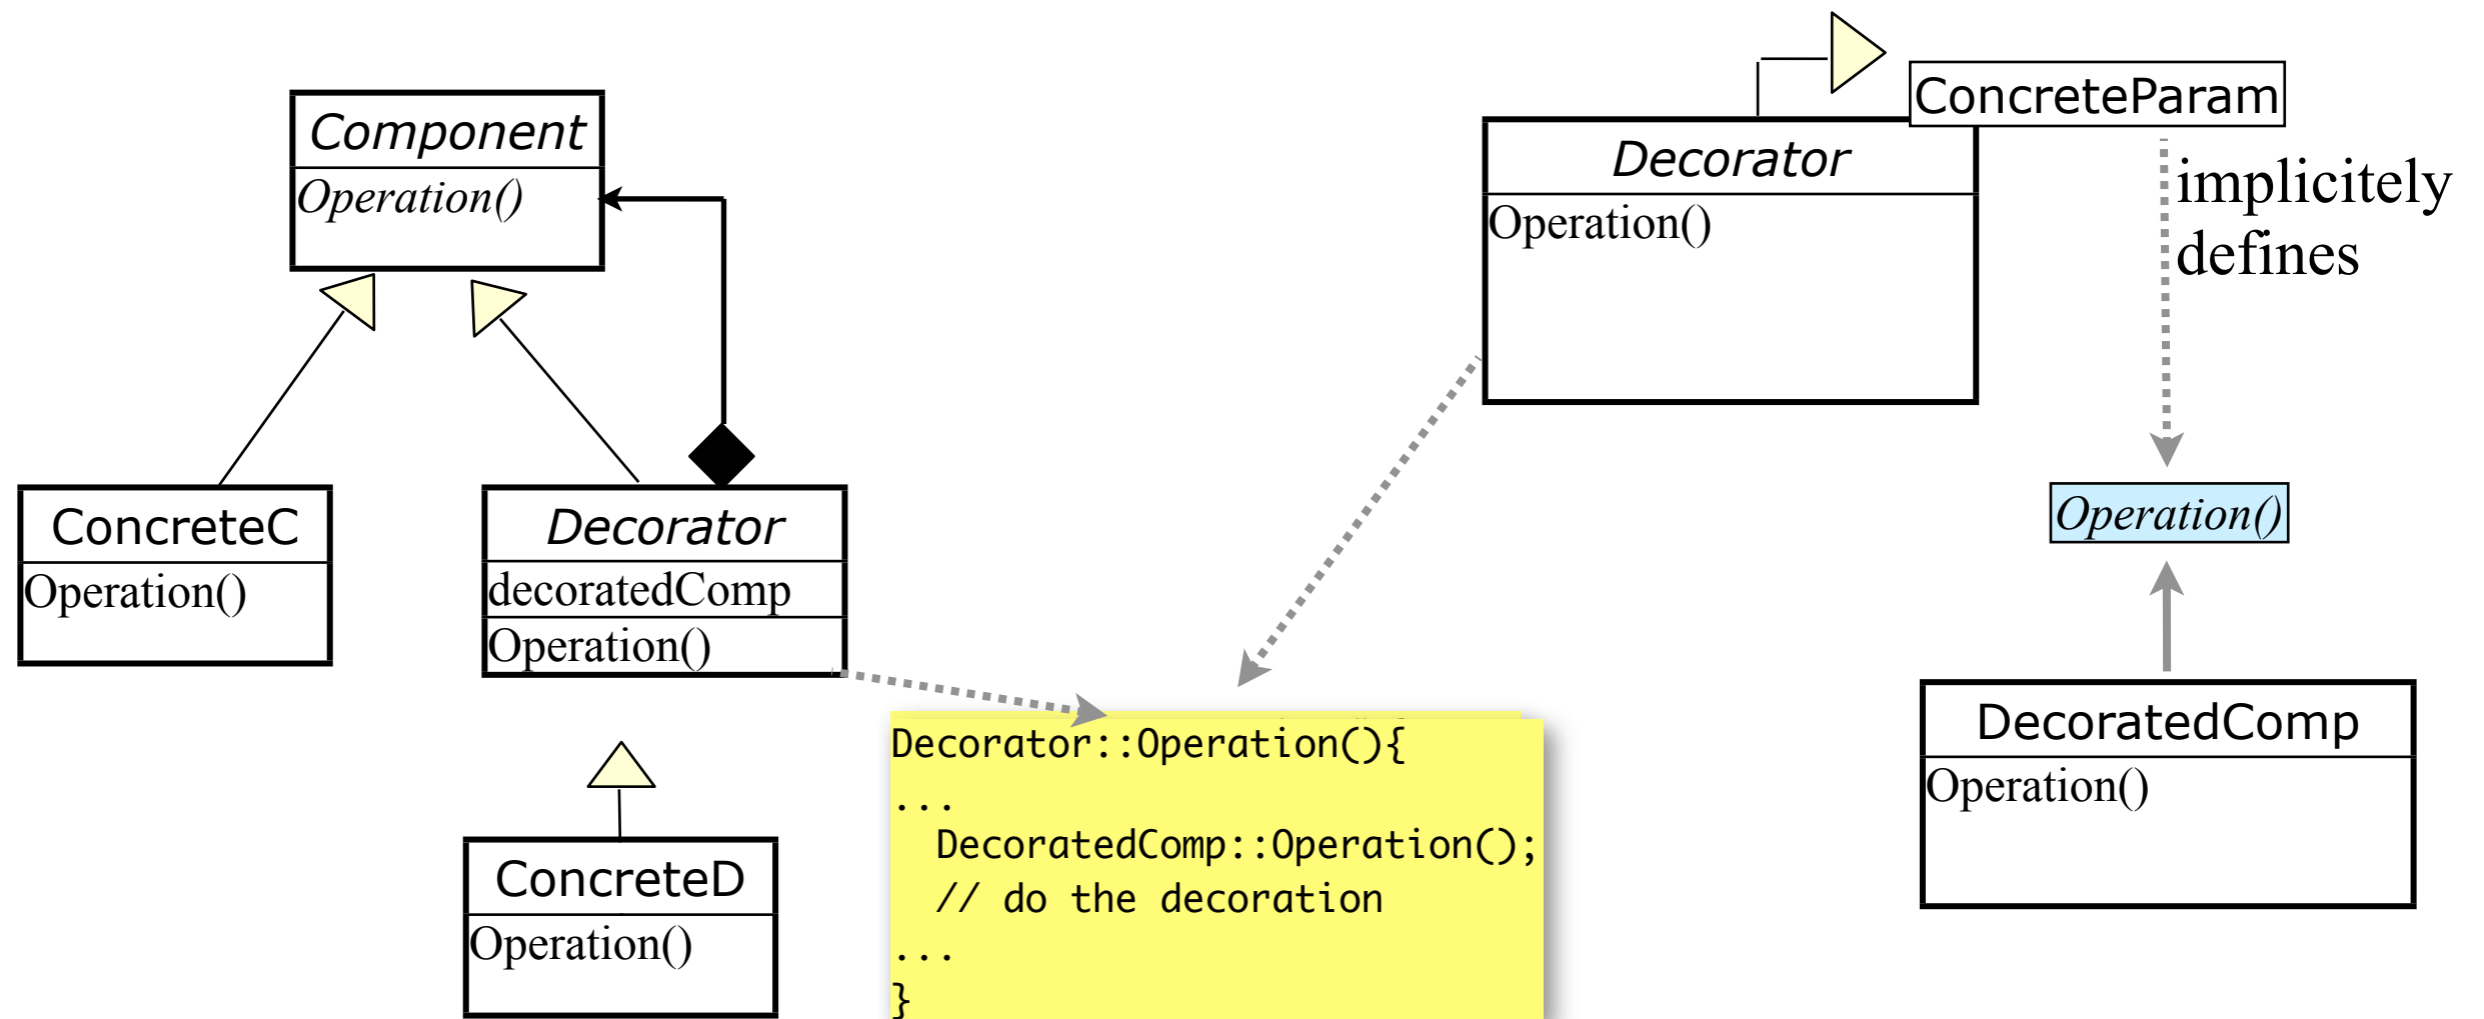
Component
Operation()

ConcreteC
Operation()

Decorator
decoratedComp
Operation()

ConcreteD
Operation()

Decorator::Operation(){
...
DecoratedComp::Operation();
// do the decoration
...
}

ConcreteParam

Decorator
Operation()

implicitely defines

Operation()

DecoratedComp
Operation()